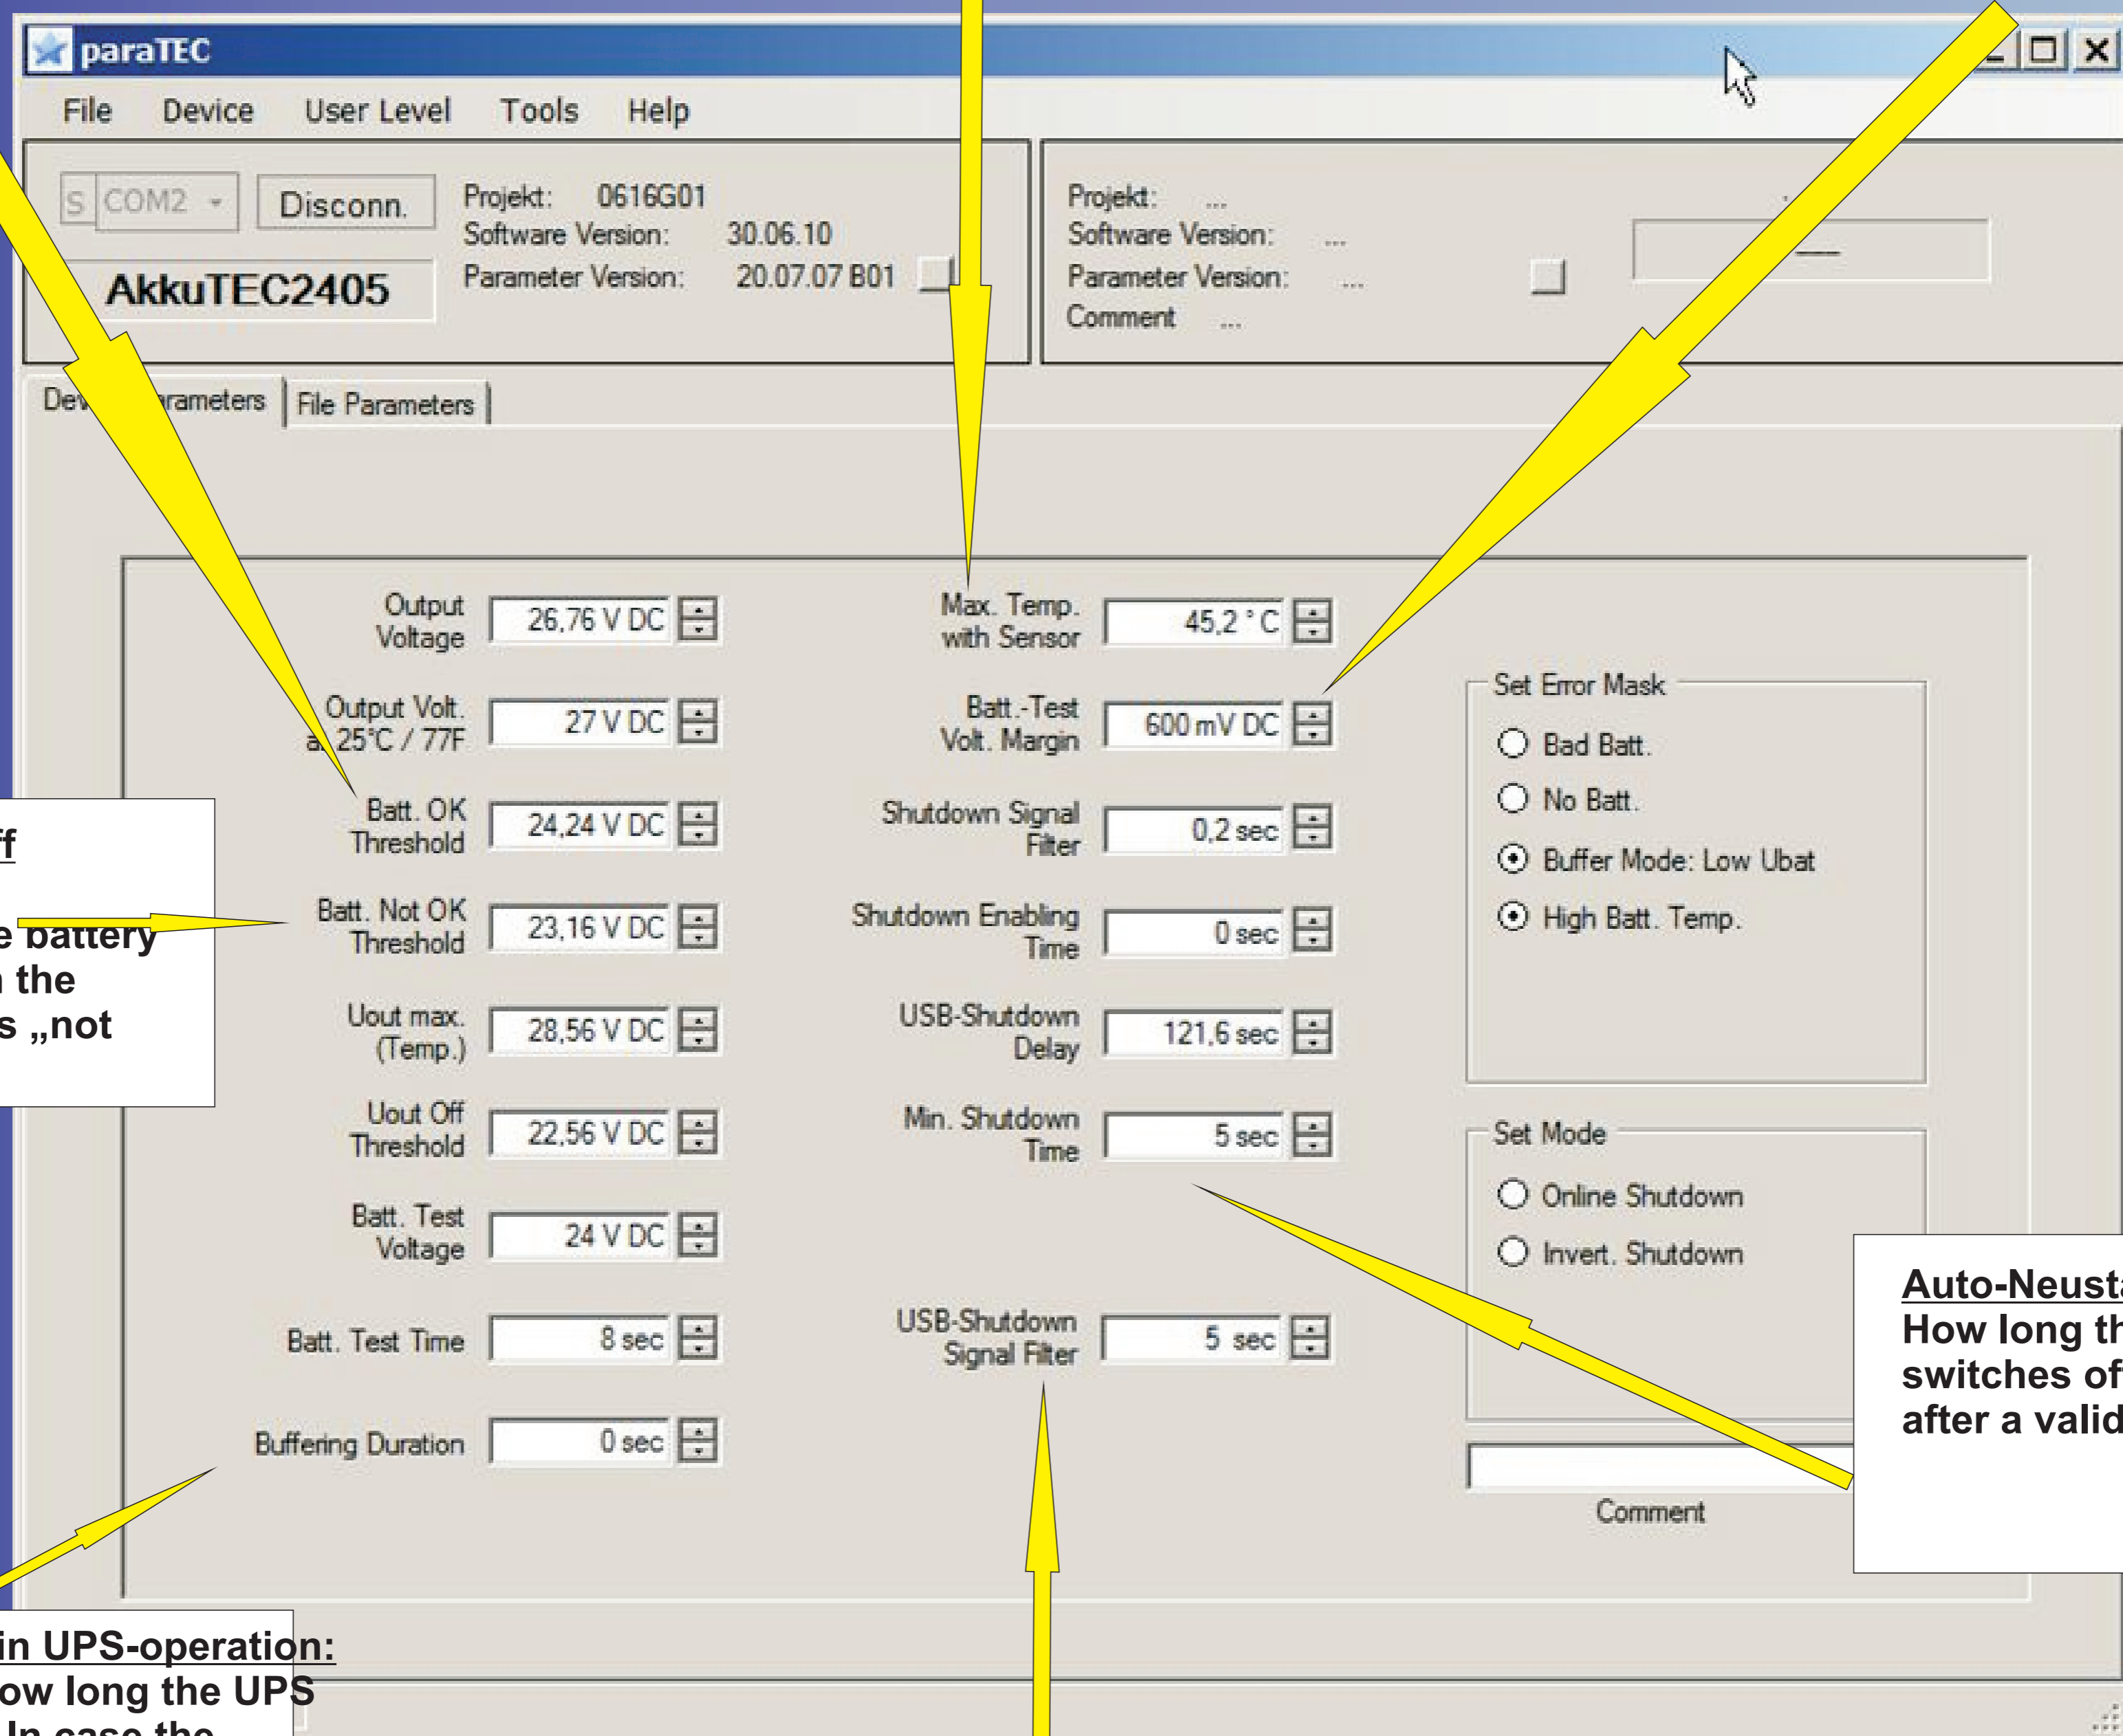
paraTEC

File Device User Level Tools Help

S COM2 Disconn.

AkkuTEC2405

Projekt: 0616G01
Software Version: 30.06.10
Parameter Version: 20.07.07 B01

Projekt: ...
Software Version: ...
Parameter Version: ...
Comment ...

Dev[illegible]rameters File Parameters

Output Voltage 26,76 V DC
Output Volt. a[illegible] 25°C / 77F 27 V DC
Batt. OK Threshold 24,24 V DC
Batt. Not OK Threshold 23,16 V DC
Uout max. (Temp.) 28,56 V DC
Uout Off Threshold 22,56 V DC
Batt. Test Voltage 24 V DC
Batt. Test Time 8 sec
Buffering Duration 0 sec

Max. Temp. with Sensor 45,2 ° C
Batt.-Test Volt. Margin 600 mV DC
Shutdown Signal Filter 0,2 sec
Shutdown Enabling Time 0 sec
USB-Shutdown Delay 121,6 sec
Min. Shutdown Time 5 sec
USB-Shutdown Signal Filter 5 sec

Set Error Mask
Bad Batt.
No Batt.
Buffer Mode: Low Ubat
High Batt. Temp.

Set Mode
Online Shutdown
Invert. Shutdown

Comment

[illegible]ff
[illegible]e battery
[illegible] the
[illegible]s „not

in UPS-operation:
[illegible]ow long the UPS
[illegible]

Auto-Neust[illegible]
How long th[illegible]
switches of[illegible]
after a valid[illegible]